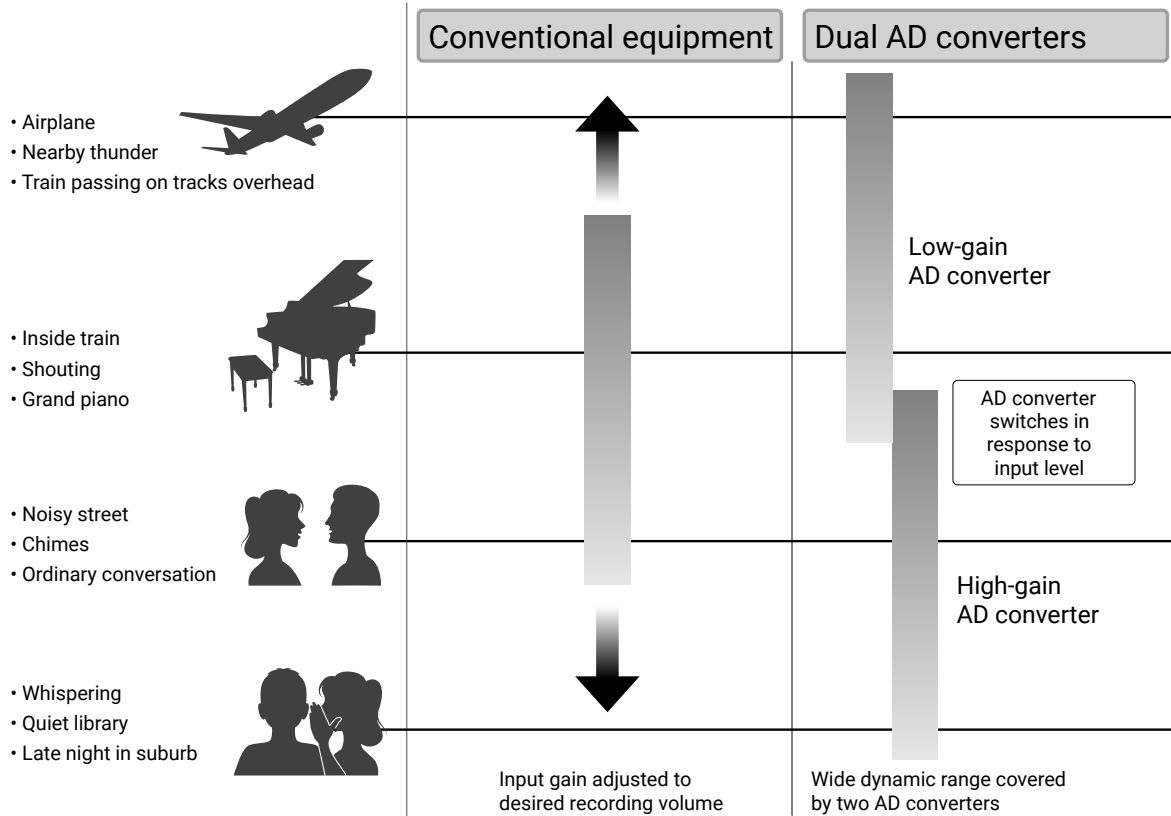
Conventional equipment

Dual AD converters

• Airplane
• Nearby thunder
• Train passing on tracks overhead

Low-gain AD converter

• Inside train
• Shouting
• Grand piano

AD converter switches in response to input level

• Noisy street
• Chimes
• Ordinary conversation

High-gain AD converter

• Whispering
• Quiet library
• Late night in suburb

Input gain adjusted to desired recording volume

Wide dynamic range covered by two AD converters